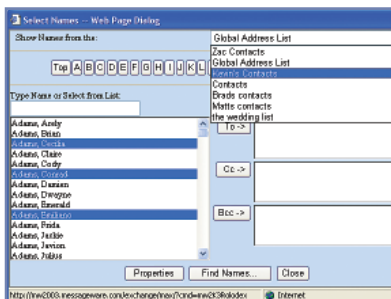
Select Names -- Web Page Dialog

Show Names from the:

Global Address List

Zac Contacts
Global Address List
Kevin's Contacts
Contacts
Brads contacts
Matts contacts
the wedding list

Top A B C D E F G H I J K L

Type Name or Select from List:

Adams, Andy
Adams, Brian
Adams, Cecilia
Adams, Claire
Adams, Cody
Adams, Conrad
Adams, Damien
Adams, Dwayne
Adams, Emerald
Adams, Emiliano
Adams, Frida
Adams, Jackie
Adams, Javion
Adams, Julius

To ->

Cc ->

Bcc ->

Properties Find Names... Close

http://mw2003.messageware.com/exchange/mw/?cmd=mw2K3Rolodex

Internet